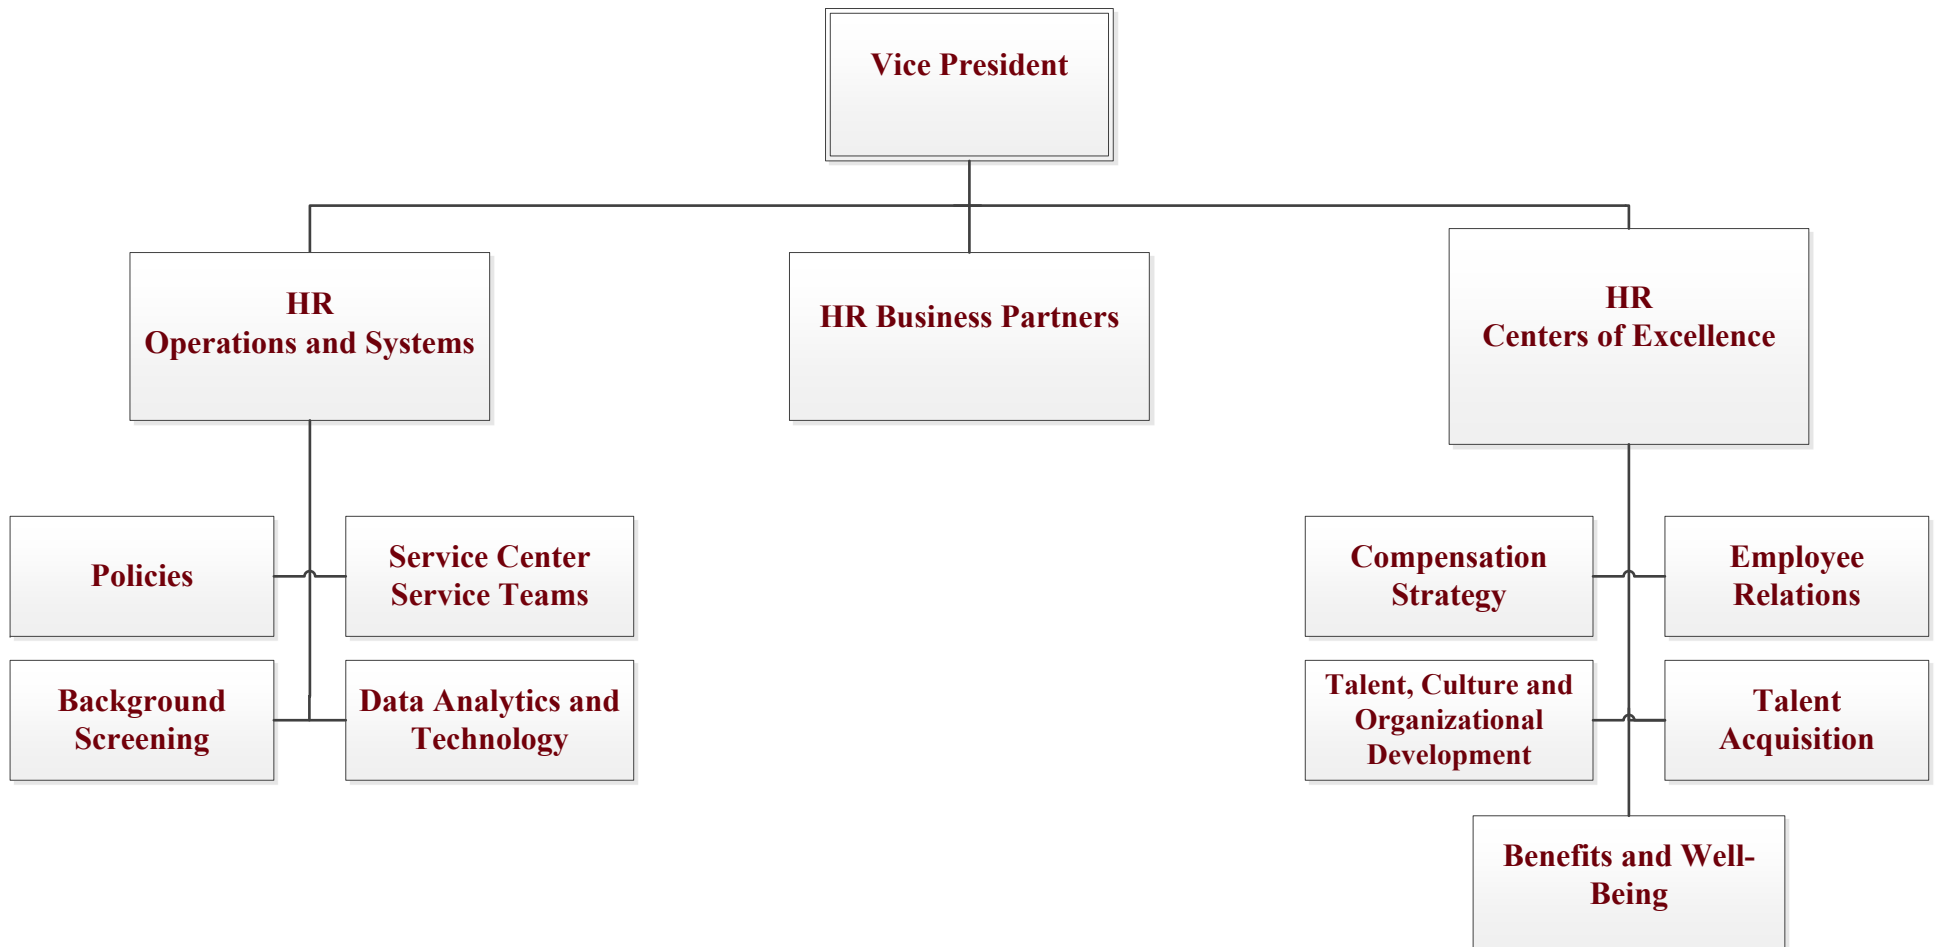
Vice President

HR
Operations and Systems

HR Business Partners

HR
Centers of Excellence

Policies

Service Center
Service Teams

Background
Screening

Data Analytics and
Technology

Compensation
Strategy

Employee
Relations

Talent, Culture and
Organizational
Development

Talent
Acquisition

Benefits and Well-Being